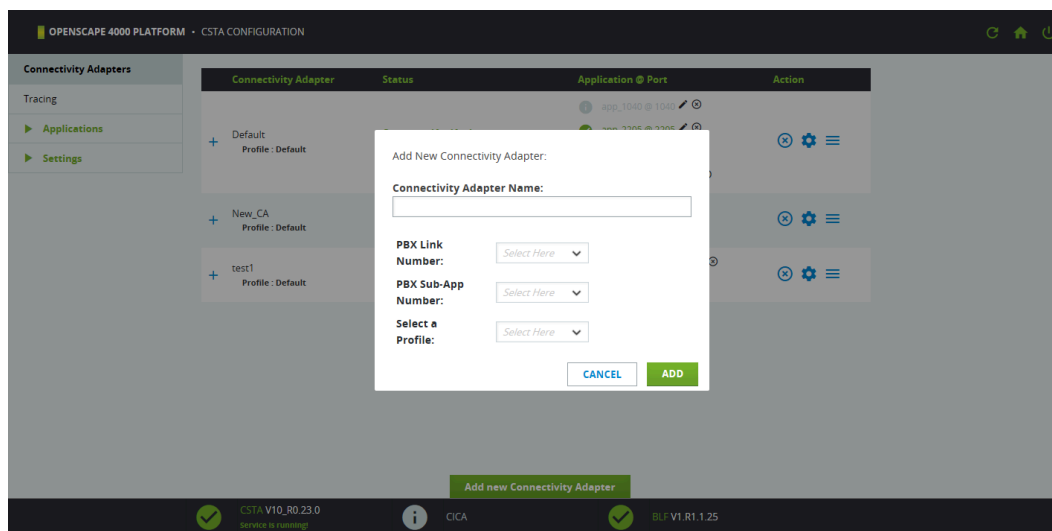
OPENSCAPE 4000 PLATFORM • CSTA CONFIGURATION

Connectivity Adapters
Tracing
Applications
Settings

| Connectivity Adapter | Status | Application @ Port | Action |
|---|---|---|---|
| + Default Profile : Default | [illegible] | app_1040 @ 1040 app_2205 @ 2205 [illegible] | |
| + New_CA Profile : Default | | | |
| + test1 Profile : Default | | | |

Add New Connectivity Adapter:

Connectivity Adapter Name:

PBX Link Number: Select Here

PBX Sub-App Number: Select Here

Select a Profile: Select Here

CANCEL ADD

Add new Connectivity Adapter

CSTA V10_R0.23.0
Service is running!

CICA

BLF V1.R1.1.25